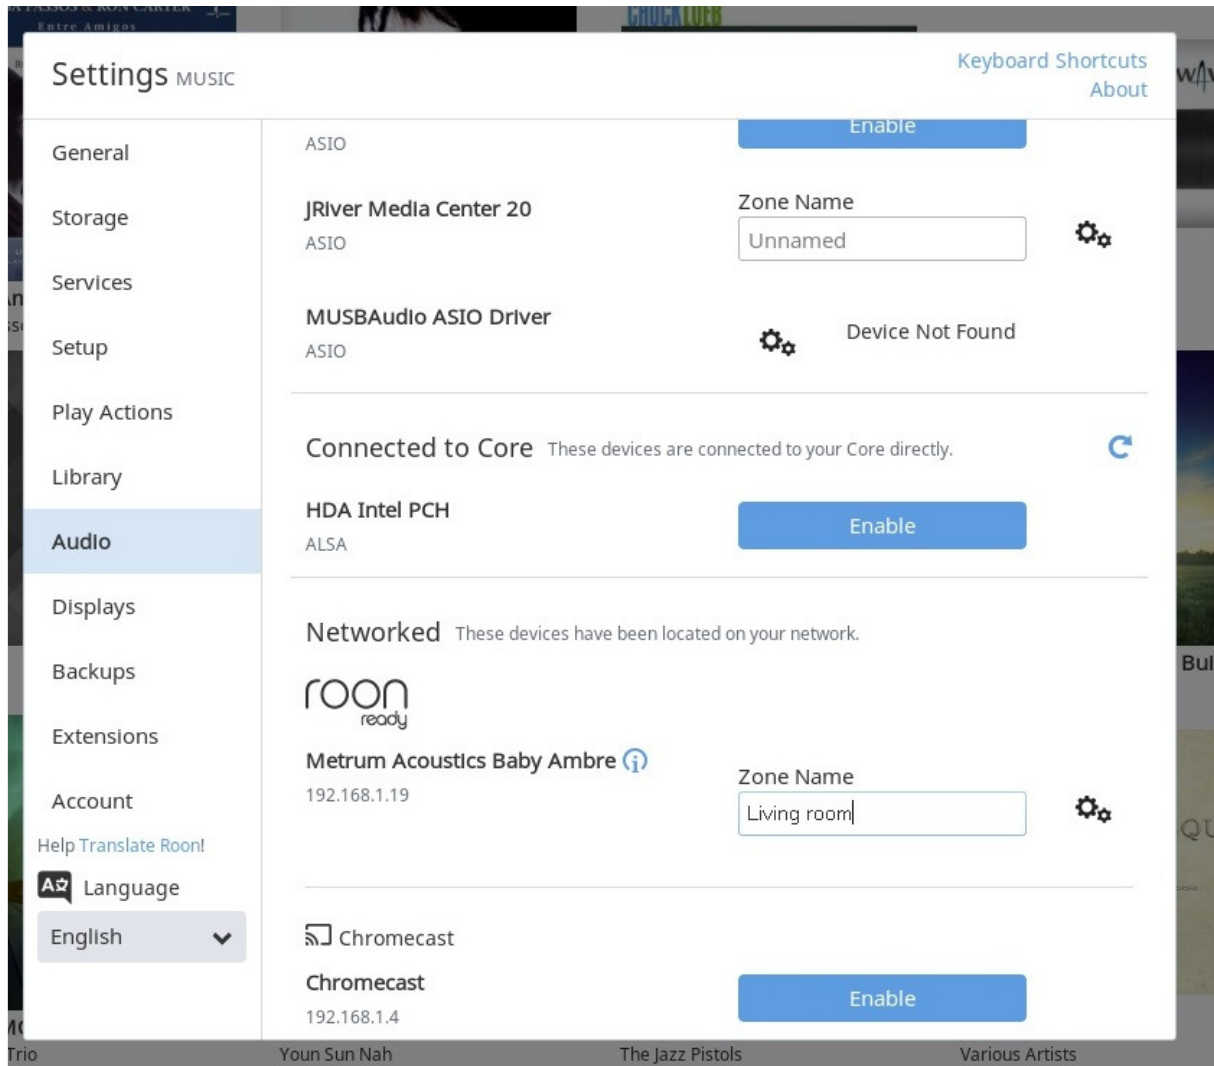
Entre Amigos

Settings MUSIC

Keyboard Shortcuts
About

General
Storage
Services
Setup
Play Actions
Library
Audio
Displays
Backups
Extensions
Account

Help Translate Roon!
Language
English

ASIO
Enable

JRiver Media Center 20
ASIO
Zone Name
Unnamed

MUSBAudio ASIO Driver
ASIO
Device Not Found

Connected to Core These devices are connected to your Core directly.

HDA Intel PCH
ALSA
Enable

Networked These devices have been located on your network.

roon ready

Metrum Acoustics Baby Ambre
192.168.1.19
Zone Name
Living room

Chromecast

Chromecast
192.168.1.4
Enable

Trio
Youn Sun Nah
The Jazz Pistols
Various Artists